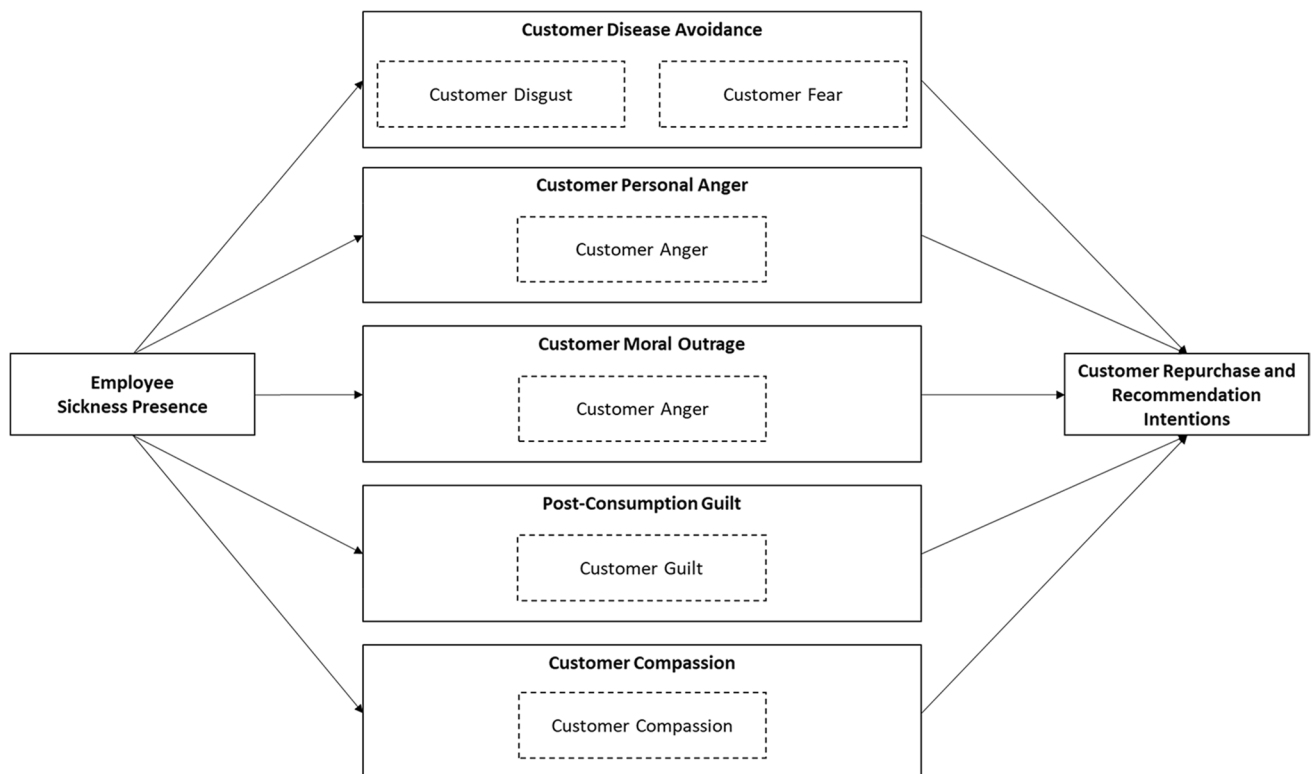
Employee Sickness Presence

Customer Disease Avoidance

Customer Disgust

Customer Fear

Customer Personal Anger

Customer Anger

Customer Moral Outrage

Customer Anger

Post-Consumption Guilt

Customer Guilt

Customer Compassion

Customer Compassion

Customer Repurchase and Recommendation Intentions